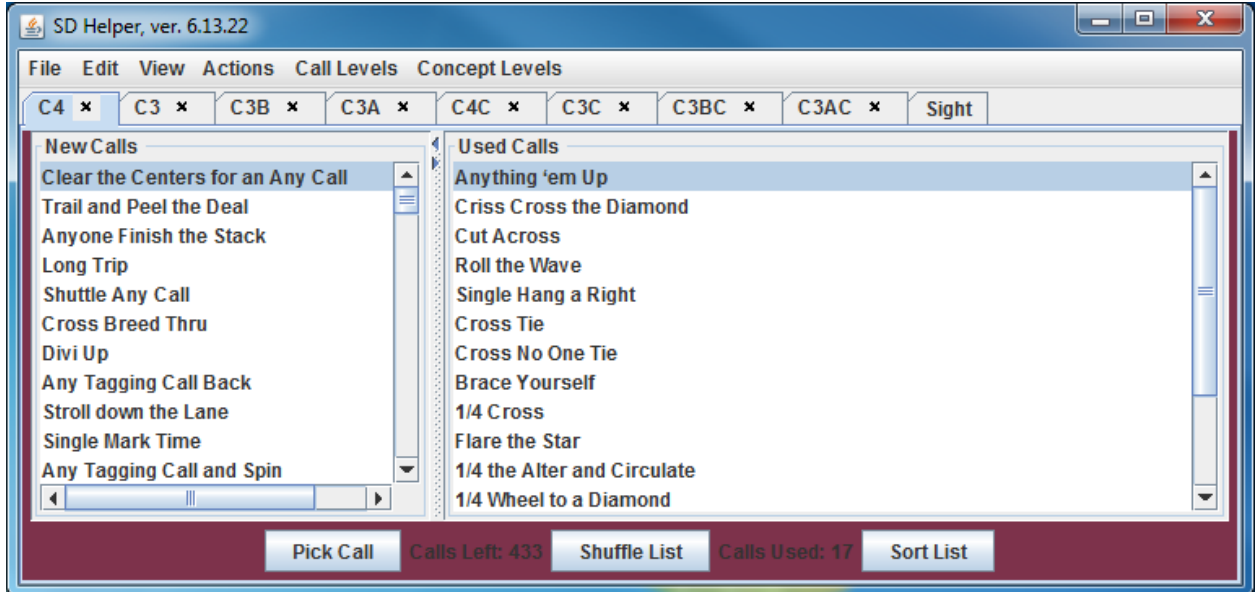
SD Helper, ver. 6.13.22

File Edit View Actions Call Levels Concept Levels

C4 × C3 × C3B × C3A × C4C × C3C × C3BC × C3AC × Sight

New Calls
Clear the Centers for an Any Call
Trail and Peel the Deal
Anyone Finish the Stack
Long Trip
Shuttle Any Call
Cross Breed Thru
Divi Up
Any Tagging Call Back
Stroll down the Lane
Single Mark Time
Any Tagging Call and Spin

Used Calls
Anything 'em Up
Criss Cross the Diamond
Cut Across
Roll the Wave
Single Hang a Right
Cross Tie
Cross No One Tie
Brace Yourself
1/4 Cross
Flare the Star
1/4 the Alter and Circulate
1/4 Wheel to a Diamond

Pick Call Calls Left: 433 Shuffle List Calls Used: 17 Sort List